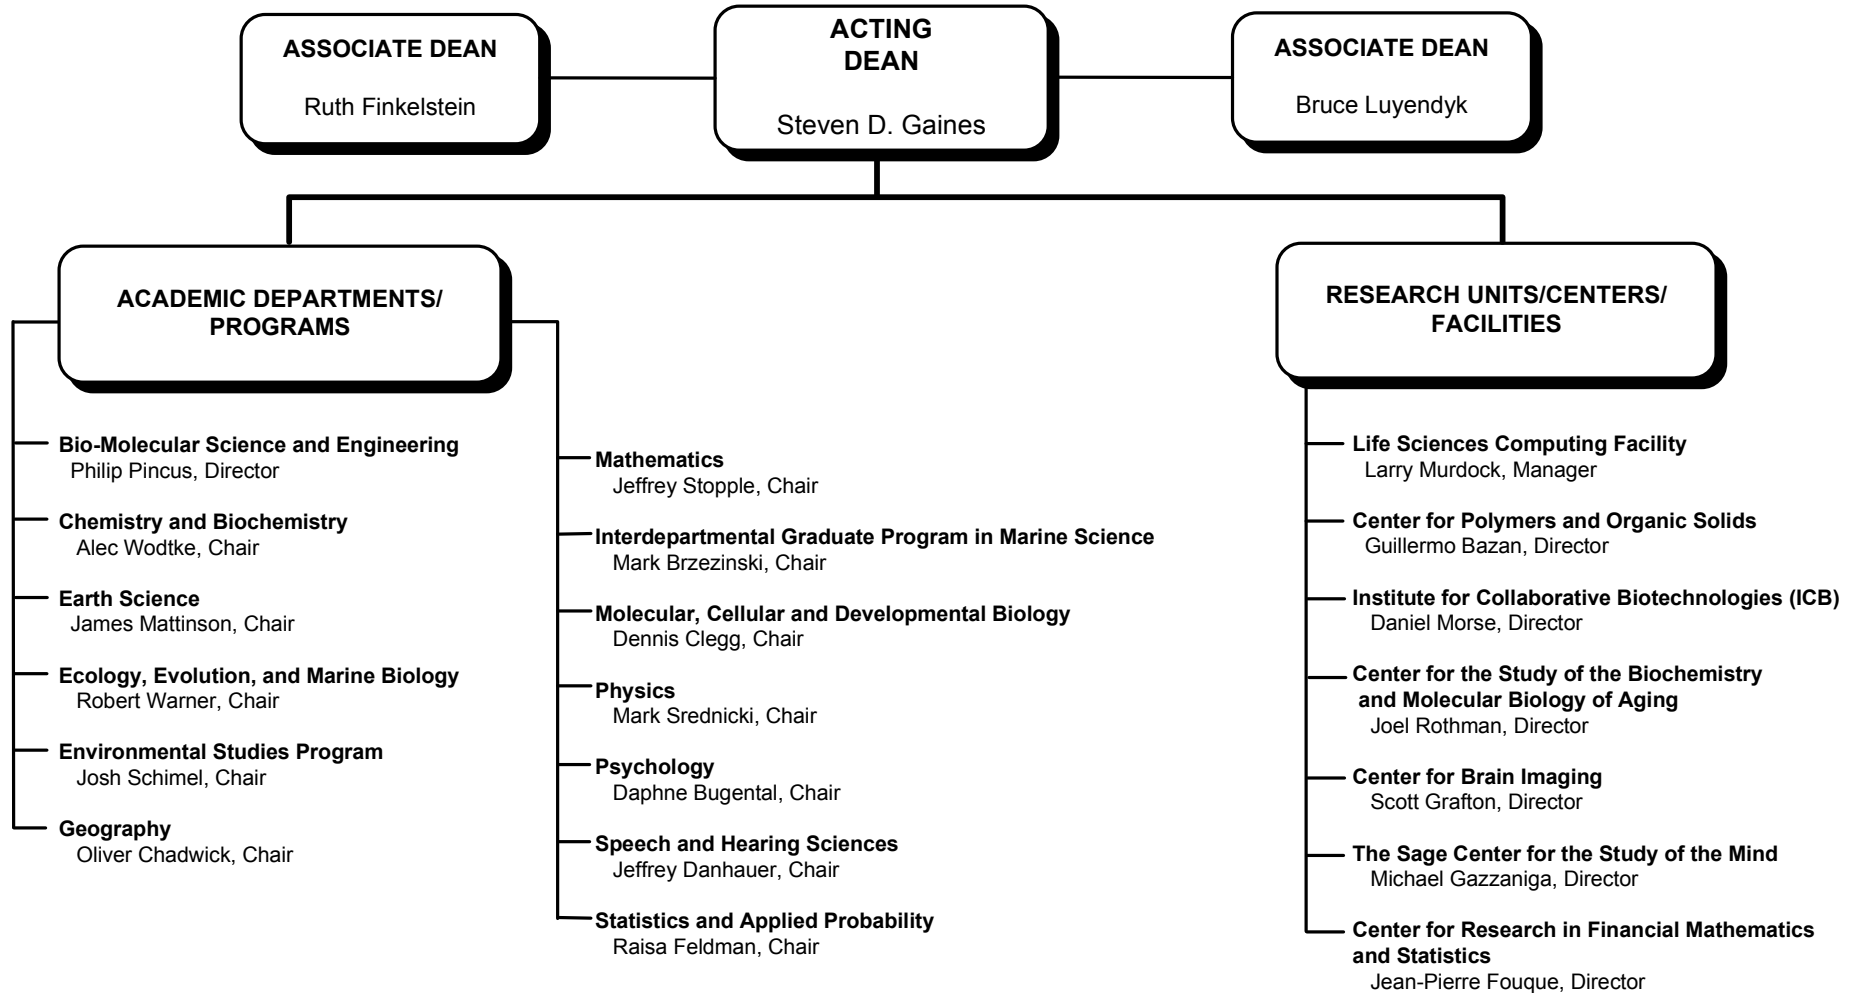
ASSOCIATE DEAN
Ruth Finkelstein

ACTING DEAN
Steven D. Gaines

ASSOCIATE DEAN
Bruce Luyendyk

ACADEMIC DEPARTMENTS/ PROGRAMS

Bio-Molecular Science and Engineering
Philip Pincus, Director

Chemistry and Biochemistry
Alec Wodtke, Chair

Earth Science
James Mattinson, Chair

Ecology, Evolution, and Marine Biology
Robert Warner, Chair

Environmental Studies Program
Josh Schimel, Chair

Geography
Oliver Chadwick, Chair

Mathematics
Jeffrey Stopple, Chair

Interdepartmental Graduate Program in Marine Science
Mark Brzezinski, Chair

Molecular, Cellular and Developmental Biology
Dennis Clegg, Chair

Physics
Mark Srednicki, Chair

Psychology
Daphne Bugental, Chair

Speech and Hearing Sciences
Jeffrey Danhauer, Chair

Statistics and Applied Probability
Raisa Feldman, Chair

RESEARCH UNITS/CENTERS/ FACILITIES

Life Sciences Computing Facility
Larry Murdock, Manager

Center for Polymers and Organic Solids
Guillermo Bazan, Director

Institute for Collaborative Biotechnologies (ICB)
Daniel Morse, Director

Center for the Study of the Biochemistry and Molecular Biology of Aging
Joel Rothman, Director

Center for Brain Imaging
Scott Grafton, Director

The Sage Center for the Study of the Mind
Michael Gazzaniga, Director

Center for Research in Financial Mathematics and Statistics
Jean-Pierre Fouque, Director